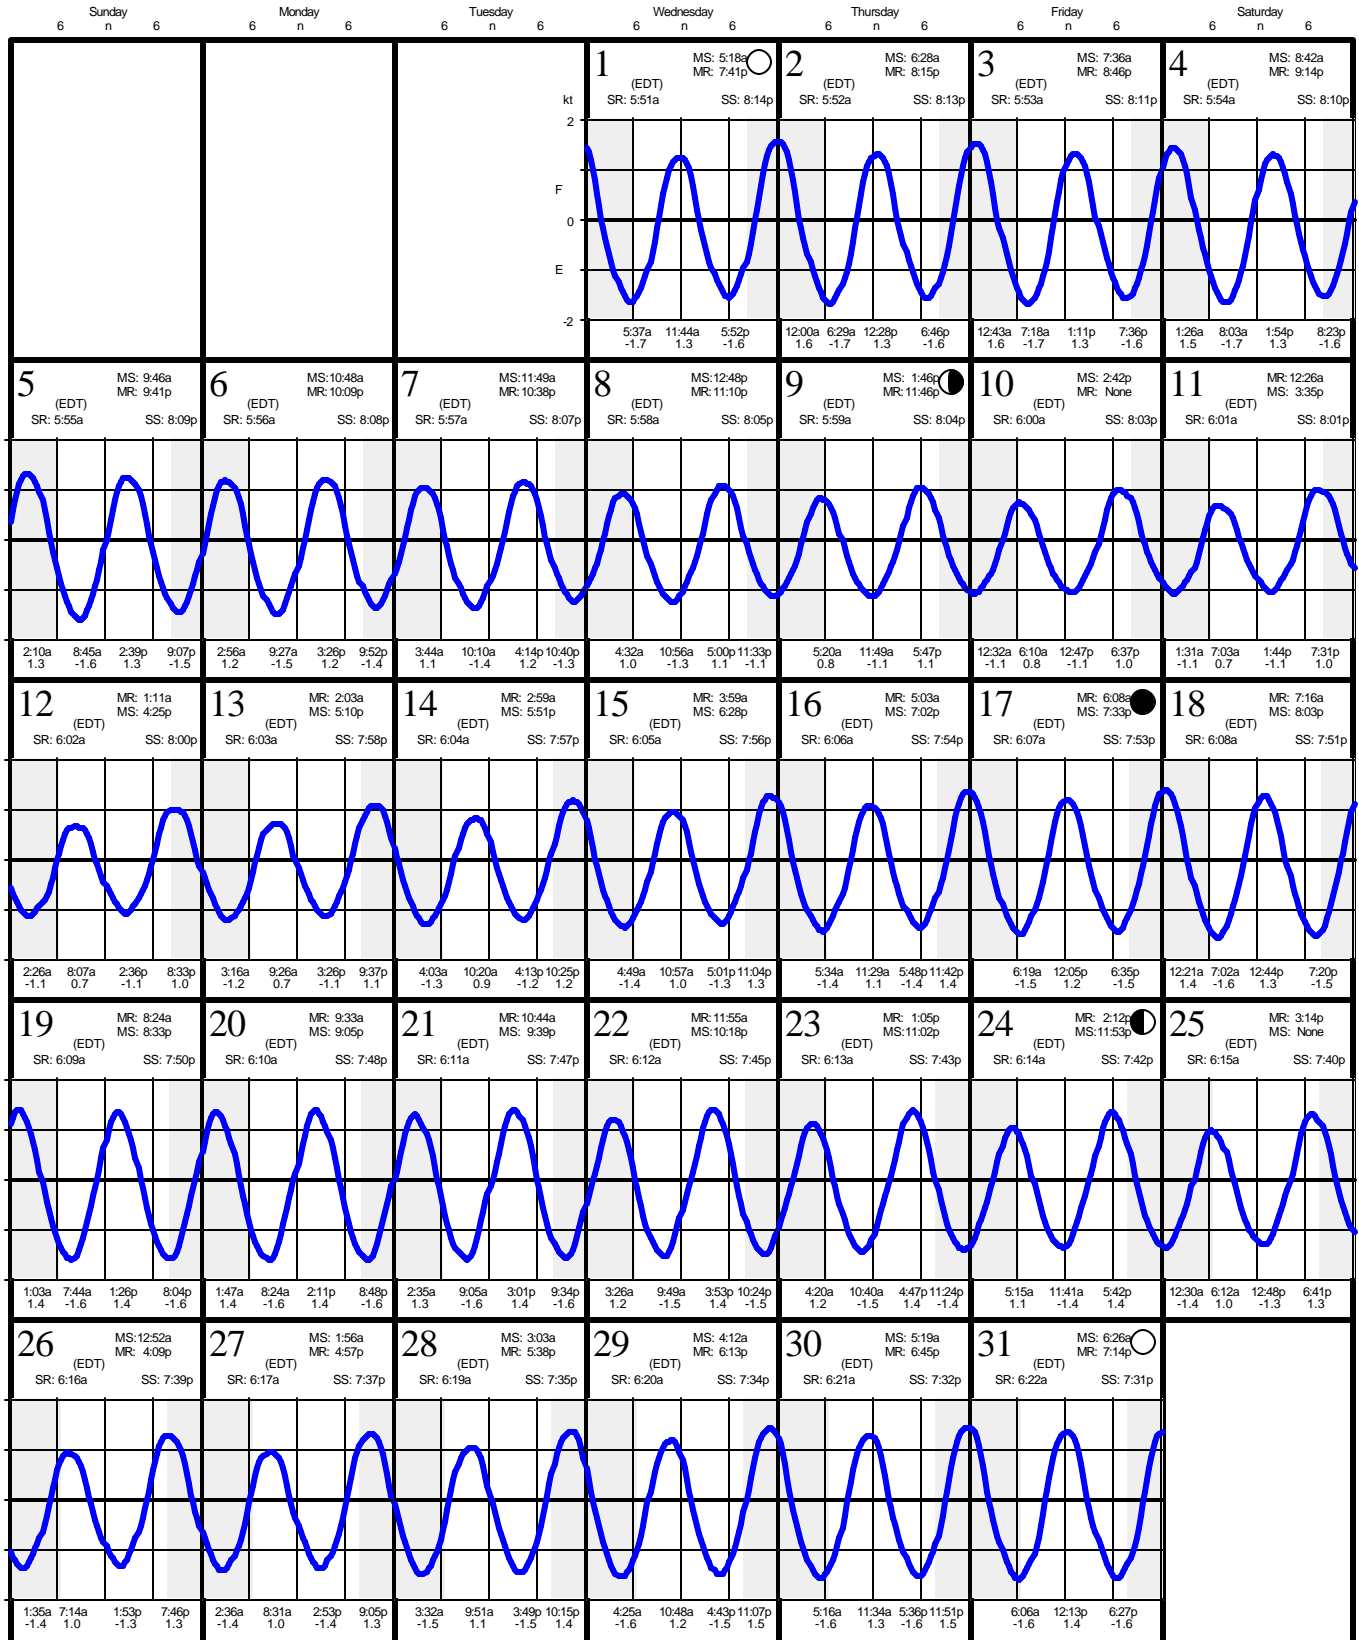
Sunday 6 n 6 Monday 6 n 6 Tuesday 6 n 6 Wednesday 6 n 6 Thursday 6 n 6 Friday 6 n 6 Saturday 6 n 6

kt 2 F 0 E -2

1 (EDT) MS: 5:18a MR: 7:41p SR: 5:51a SS: 8:14p
5:37a -1.7 11:44a 1.3 5:52p -1.6

2 (EDT) MS: 6:28a MR: 8:15p SR: 5:52a SS: 8:13p
12:00a 1.6 6:29a -1.7 12:28p 1.3 6:46p -1.6

3 (EDT) MS: 7:36a MR: 8:46p SR: 5:53a SS: 8:11p
12:43a 1.6 7:18a -1.7 1:11p 1.3 7:36p -1.6

4 (EDT) MS: 8:42a MR: 9:14p SR: 5:54a SS: 8:10p
1:26a 1.5 8:03a -1.7 1:54p 1.3 8:23p -1.6

5 (EDT) MS: 9:46a MR: 9:41p SR: 5:55a SS: 8:09p
2:10a 1.3 8:45a -1.6 2:39p 1.3 9:07p -1.5

6 (EDT) MS:10:48a MR:10:09p SR: 5:56a SS: 8:08p
2:56a 1.2 9:27a -1.5 3:26p 1.2 9:52p -1.4

7 (EDT) MS:11:49a MR:10:38p SR: 5:57a SS: 8:07p
3:44a 1.1 10:10a -1.4 4:14p 1.2 10:40p -1.3

8 (EDT) MS:12:48p MR:11:10p SR: 5:58a SS: 8:05p
4:32a 1.0 10:56a -1.3 5:00p 1.1 11:33p -1.1

9 (EDT) MS: 1:46p MR:11:46p SR: 5:59a SS: 8:04p
5:20a 0.8 11:49a -1.1 5:47p 1.1

10 (EDT) MS: 2:42p MR: None SR: 6:00a SS: 8:03p
12:32a -1.1 6:10a 0.8 12:47p -1.1 6:37p 1.0

11 (EDT) MR: 12:26a MS: 3:35p SR: 6:01a SS: 8:01p
1:31a -1.1 7:03a 0.7 1:44p -1.1 7:31p 1.0

12 (EDT) MR: 1:11a MS: 4:25p SR: 6:02a SS: 8:00p
2:26a -1.1 8:07a 0.7 2:36p -1.1 8:33p 1.0

13 (EDT) MR: 2:03a MS: 5:10p SR: 6:03a SS: 7:58p
3:16a -1.2 9:26a 0.7 3:26p -1.1 9:37p 1.1

14 (EDT) MR: 2:59a MS: 5:51p SR: 6:04a SS: 7:57p
4:03a -1.3 10:20a 0.9 4:13p -1.2 10:25p 1.2

15 (EDT) MR: 3:59a MS: 6:28p SR: 6:05a SS: 7:56p
4:49a -1.4 10:57a 1.0 5:01p -1.3 11:04p 1.3

16 (EDT) MR: 5:03a MS: 7:02p SR: 6:06a SS: 7:54p
5:34a -1.4 11:29a 1.1 5:48p -1.4 11:42p 1.4

17 (EDT) MR: 6:08a MS: 7:33p SR: 6:07a SS: 7:53p
6:19a -1.5 12:05p 1.2 6:35p -1.5

18 (EDT) MR: 7:16a MS: 8:03p SR: 6:08a SS: 7:51p
12:21a 1.4 7:02a -1.6 12:44p 1.3 7:20p -1.5

19 (EDT) MR: 8:24a MS: 8:33p SR: 6:09a SS: 7:50p
1:03a 1.4 7:44a -1.6 1:26p 1.4 8:04p -1.6

20 (EDT) MR: 9:33a MS: 9:05p SR: 6:10a SS: 7:48p
1:47a 1.4 8:24a -1.6 2:11p 1.4 8:48p -1.6

21 (EDT) MR: 10:44a MS: 9:39p SR: 6:11a SS: 7:47p
2:35a 1.3 9:05a -1.6 3:01p 1.4 9:34p -1.6

22 (EDT) MR: 11:55a MS:10:18p SR: 6:12a SS: 7:45p
3:26a 1.2 9:49a -1.5 3:53p 1.4 10:24p -1.5

23 (EDT) MR: 1:05p MS:11:02p SR: 6:13a SS: 7:43p
4:20a 1.2 10:40a -1.5 4:47p 1.4 11:24p -1.4

24 (EDT) MR: 2:12p MS:11:53p SR: 6:14a SS: 7:42p
5:15a 1.1 11:41a -1.4 5:42p 1.4

25 (EDT) MR: 3:14p MS: None SR: 6:15a SS: 7:40p
12:30a -1.4 6:12a 1.0 12:48p -1.3 6:41p 1.3

26 (EDT) MS:12:52a MR: 4:09p SR: 6:16a SS: 7:39p
1:35a -1.4 7:14a 1.0 1:53p -1.3 7:46p 1.3

27 (EDT) MS: 1:56a MR: 4:57p SR: 6:17a SS: 7:37p
2:36a -1.4 8:31a 1.0 2:53p -1.4 9:05p 1.3

28 (EDT) MS: 3:03a MR: 5:38p SR: 6:19a SS: 7:35p
3:32a -1.5 9:51a 1.1 3:49p -1.5 10:15p 1.4

29 (EDT) MS: 4:12a MR: 6:13p SR: 6:20a SS: 7:34p
4:25a -1.6 10:48a 1.2 4:43p -1.5 11:07p 1.5

30 (EDT) MS: 5:19a MR: 6:45p SR: 6:21a SS: 7:32p
5:16a -1.6 11:34a 1.3 5:36p -1.6 11:51p 1.5

31 (EDT) MS: 6:26a MR: 7:14p SR: 6:22a SS: 7:31p
6:06a -1.6 12:13p 1.4 6:27p -1.6